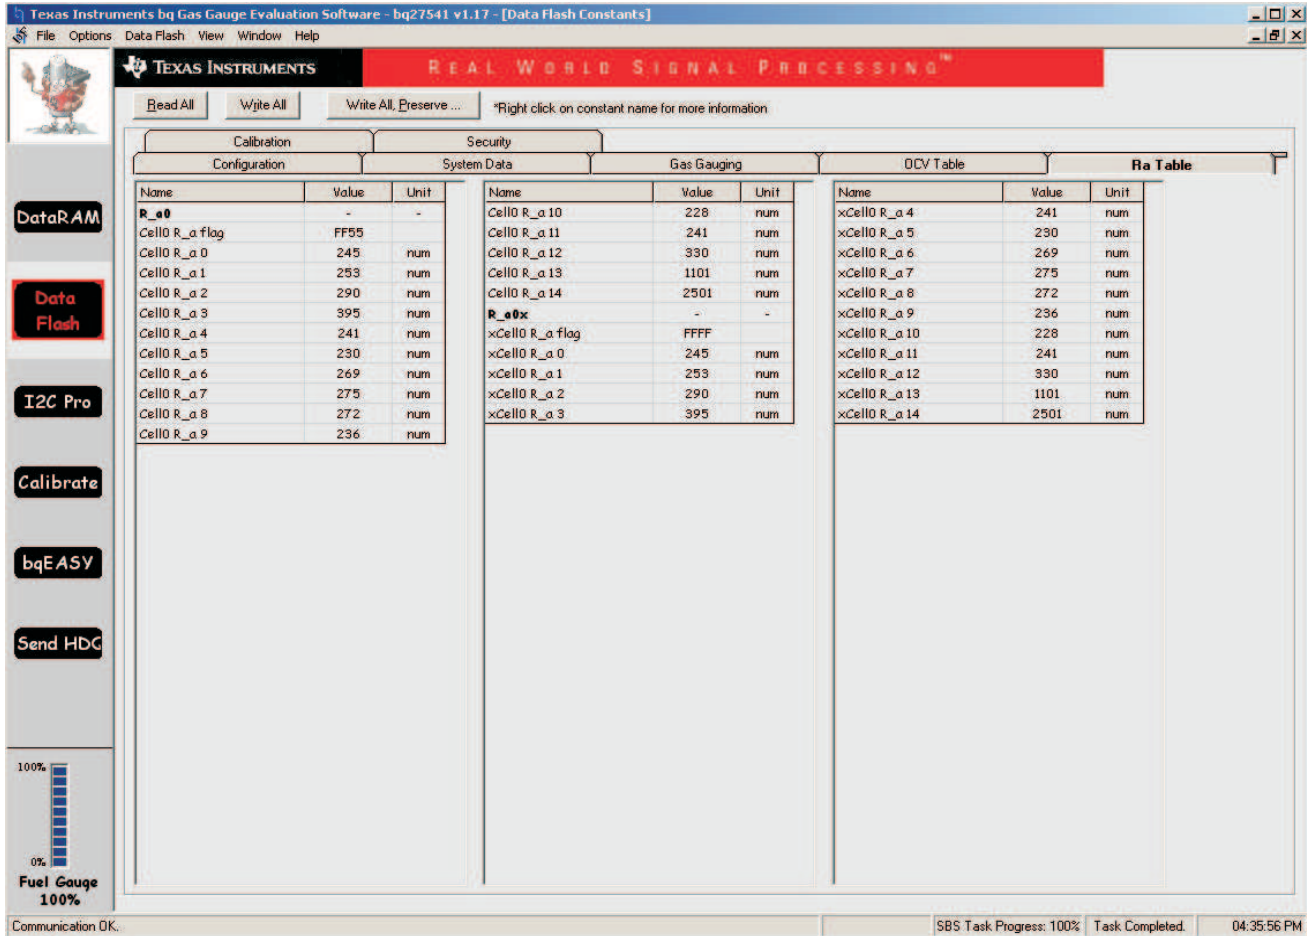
Texas Instruments bq Gas Gauge Evaluation Software - bq27541 v1.17 - [Data Flash Constants]

File Options Data Flash View Window Help

TEXAS INSTRUMENTS

REAL WORLD SIGNAL PROCESSING™

Read All | Write All | Write All, Preserve ... | *Right click on constant name for more information

Calibration | Security

Configuration | System Data | Gas Gauging | OCV Table | Ra Table

DataRAM

Data Flash

I2C Pro

Calibrate

bqEASY

Send HDQ

100%

0%

Fuel Gauge 100%

| Name | Value | Unit |
|---|---|---|
| R_a0 | - | - |
| Cell0 R_a flag | FF55 | |
| Cell0 R_a 0 | 245 | num |
| Cell0 R_a 1 | 253 | num |
| Cell0 R_a 2 | 290 | num |
| Cell0 R_a 3 | 395 | num |
| Cell0 R_a 4 | 241 | num |
| Cell0 R_a 5 | 230 | num |
| Cell0 R_a 6 | 269 | num |
| Cell0 R_a 7 | 275 | num |
| Cell0 R_a 8 | 272 | num |
| Cell0 R_a 9 | 236 | num |

| Name | Value | Unit |
|---|---|---|
| Cell0 R_a 10 | 228 | num |
| Cell0 R_a 11 | 241 | num |
| Cell0 R_a 12 | 330 | num |
| Cell0 R_a 13 | 1101 | num |
| Cell0 R_a 14 | 2501 | num |
| R_a0x | - | - |
| xCell0 R_a flag | FFFF | |
| xCell0 R_a 0 | 245 | num |
| xCell0 R_a 1 | 253 | num |
| xCell0 R_a 2 | 290 | num |
| xCell0 R_a 3 | 395 | num |

| Name | Value | Unit |
|---|---|---|
| xCell0 R_a 4 | 241 | num |
| xCell0 R_a 5 | 230 | num |
| xCell0 R_a 6 | 269 | num |
| xCell0 R_a 7 | 275 | num |
| xCell0 R_a 8 | 272 | num |
| xCell0 R_a 9 | 236 | num |
| xCell0 R_a 10 | 228 | num |
| xCell0 R_a 11 | 241 | num |
| xCell0 R_a 12 | 330 | num |
| xCell0 R_a 13 | 1101 | num |
| xCell0 R_a 14 | 2501 | num |

Communication OK. | SBS Task Progress: 100% | Task Completed. | 04:35:56 PM